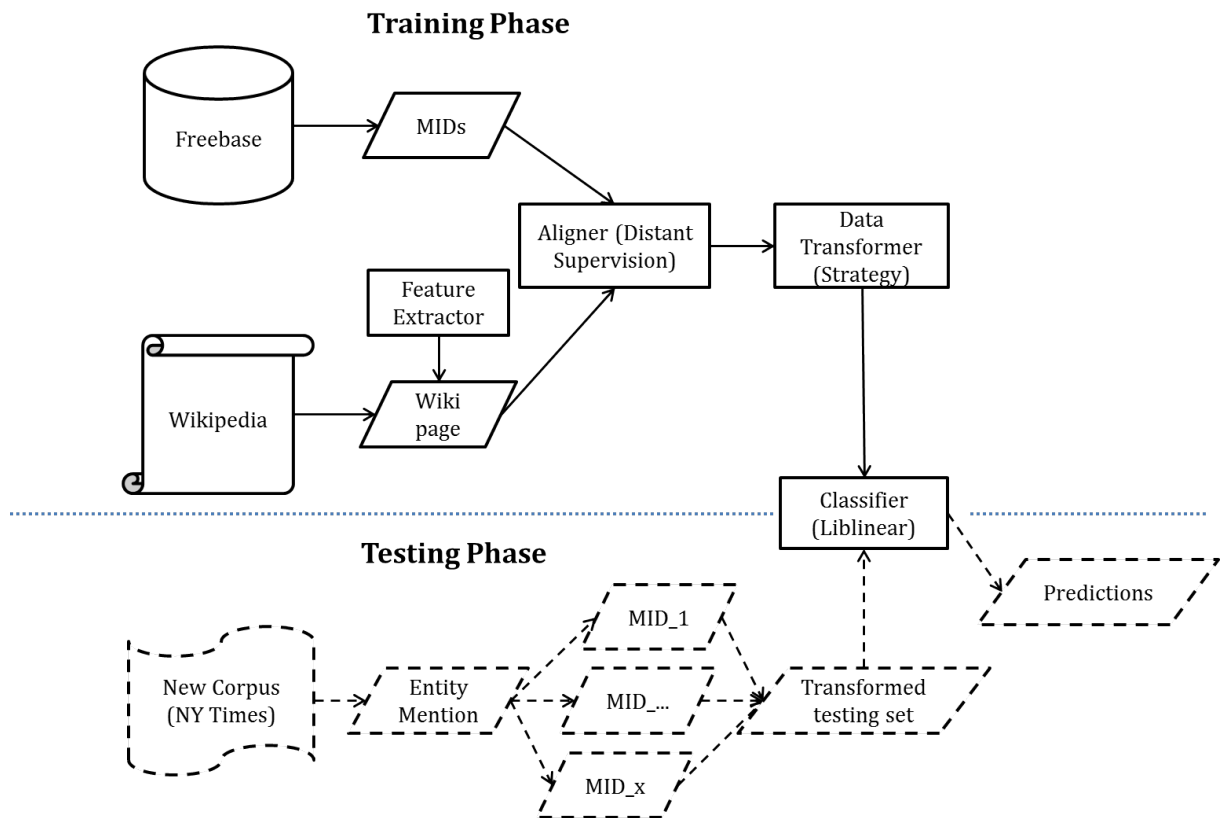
Training Phase

Freebase

MIDs

Aligner (Distant Supervision)

Data Transformer (Strategy)

Feature Extractor

Wikipedia

Wiki page

Classifier (Liblinear)

Testing Phase

Predictions

MID_1

New Corpus (NY Times)

Entity Mention

MID_...

Transformed testing set

MID_x